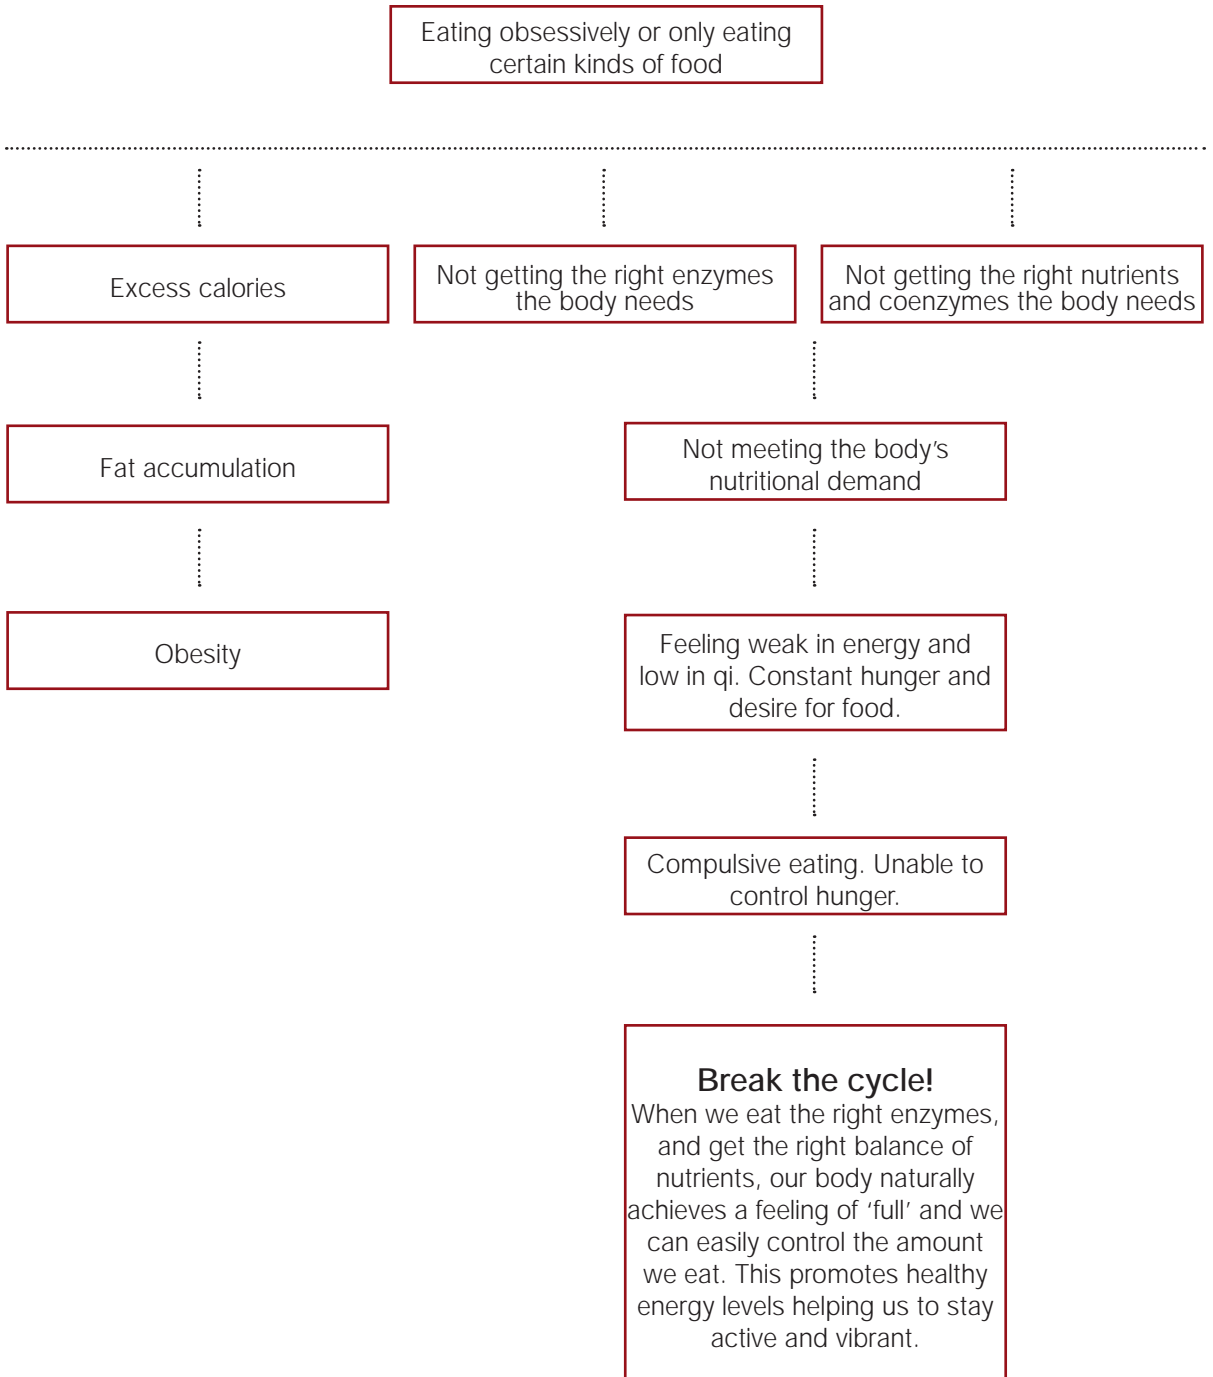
Eating obsessively or only eating certain kinds of food

Excess calories

Not getting the right enzymes the body needs

Not getting the right nutrients and coenzymes the body needs

Fat accumulation

Not meeting the body's nutritional demand

Obesity

Feeling weak in energy and low in qi. Constant hunger and desire for food.

Compulsive eating. Unable to control hunger.

Break the cycle!
When we eat the right enzymes, and get the right balance of nutrients, our body naturally achieves a feeling of 'full' and we can easily control the amount we eat. This promotes healthy energy levels helping us to stay active and vibrant.